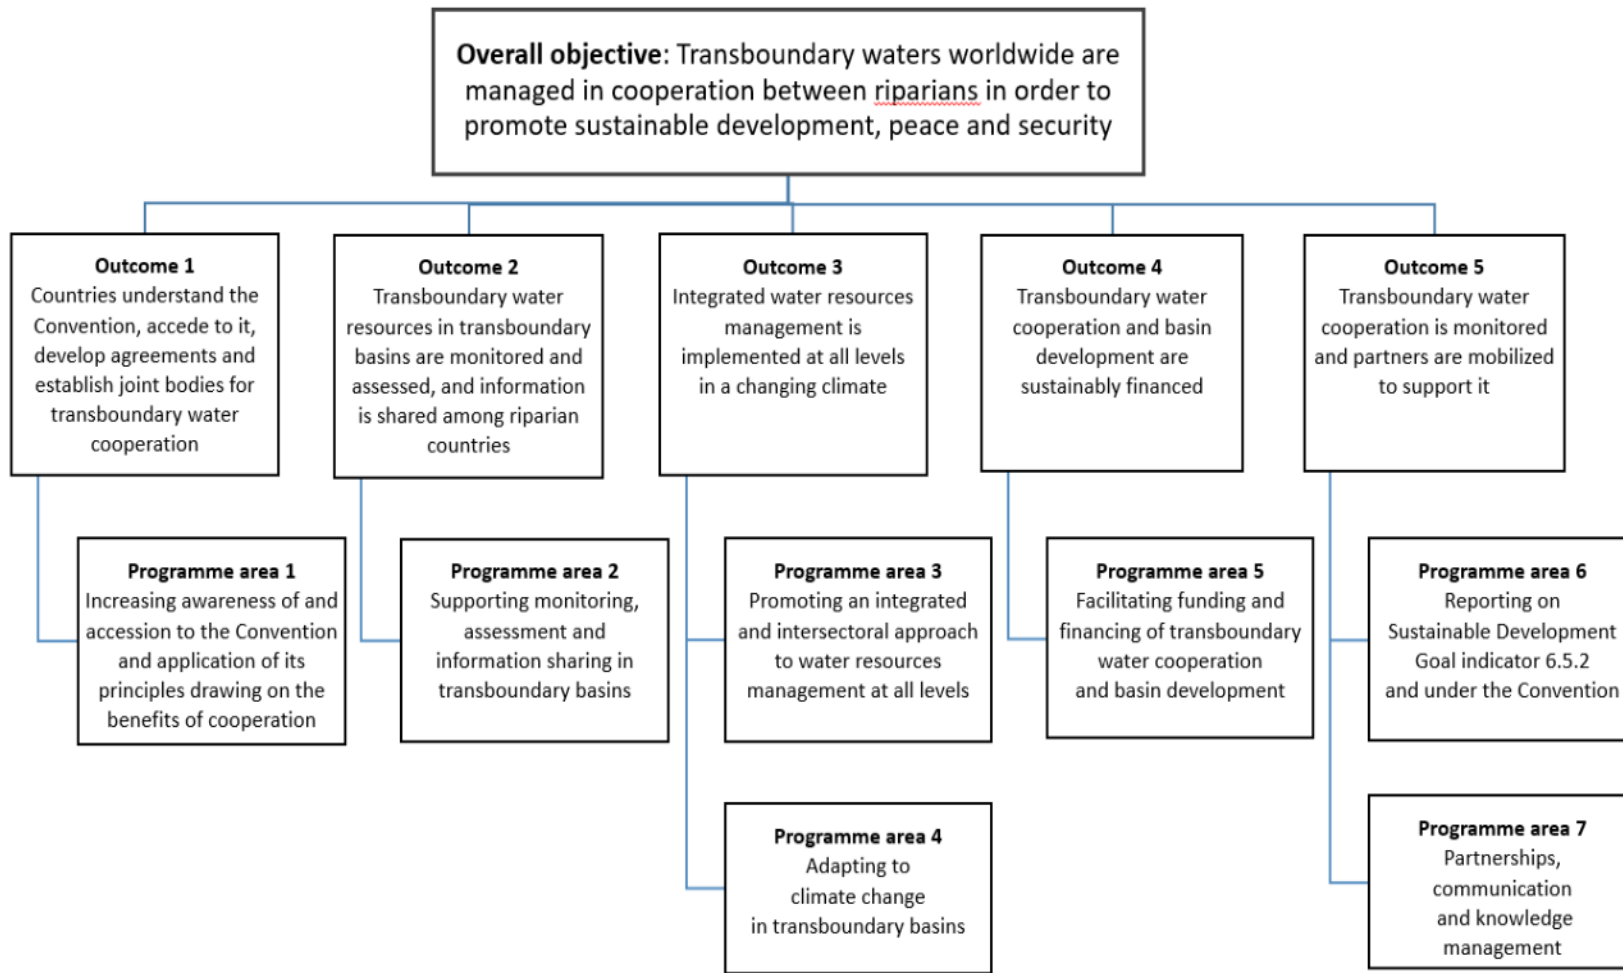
**Overall objective**: Transboundary waters worldwide are managed in cooperation between riparians in order to promote sustainable development, peace and security

**Outcome 1**
Countries understand the Convention, accede to it, develop agreements and establish joint bodies for transboundary water cooperation

**Outcome 2**
Transboundary water resources in transboundary basins are monitored and assessed, and information is shared among riparian countries

**Outcome 3**
Integrated water resources management is implemented at all levels in a changing climate

**Outcome 4**
Transboundary water cooperation and basin development are sustainably financed

**Outcome 5**
Transboundary water cooperation is monitored and partners are mobilized to support it

**Programme area 1**
Increasing awareness of and accession to the Convention and application of its principles drawing on the benefits of cooperation

**Programme area 2**
Supporting monitoring, assessment and information sharing in transboundary basins

**Programme area 3**
Promoting an integrated and intersectoral approach to water resources management at all levels

**Programme area 5**
Facilitating funding and financing of transboundary water cooperation and basin development

**Programme area 6**
Reporting on Sustainable Development Goal indicator 6.5.2 and under the Convention

**Programme area 4**
Adapting to climate change in transboundary basins

**Programme area 7**
Partnerships, communication and knowledge management